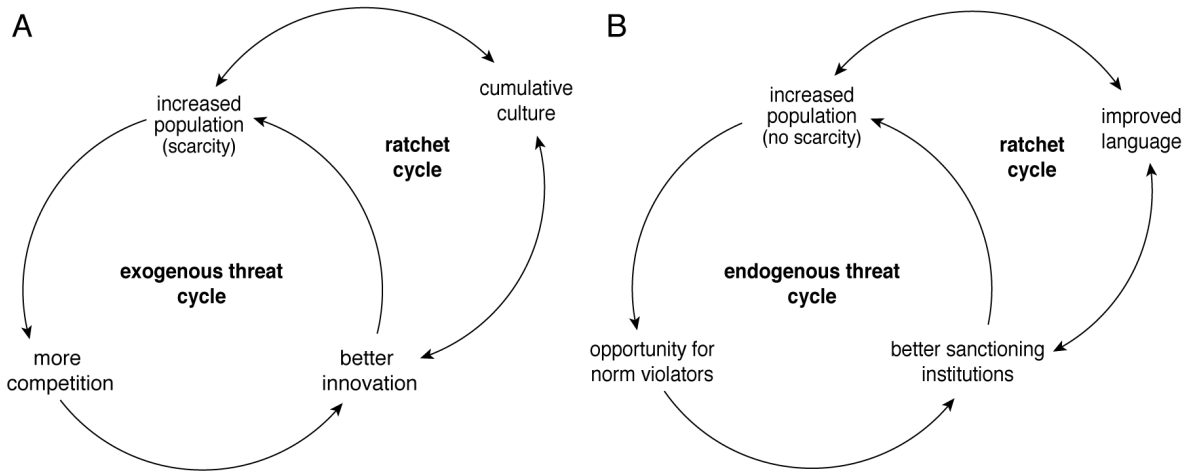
A

increased population (scarcity)

cumulative culture

ratchet cycle

exogenous threat cycle

more competition

better innovation

B

increased population (no scarcity)

improved language

ratchet cycle

endogenous threat cycle

opportunity for norm violators

better sanctioning institutions